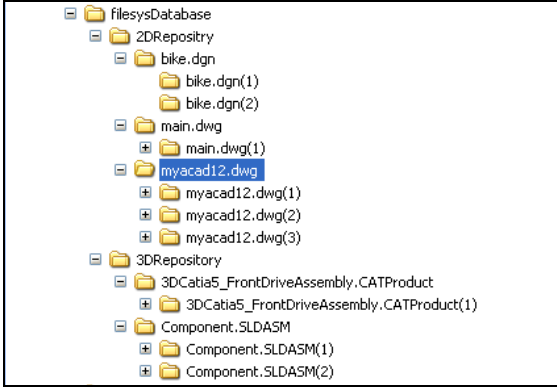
filesysDatabase
2DRepositry
bike.dgn
bike.dgn(1)
bike.dgn(2)
main.dwg
main.dwg(1)
myacad12.dwg
myacad12.dwg(1)
myacad12.dwg(2)
myacad12.dwg(3)
3DRepository
3DCatia5_FrontDriveAssembly.CATProduct
3DCatia5_FrontDriveAssembly.CATProduct(1)
Component.SLDASM
Component.SLDASM(1)
Component.SLDASM(2)